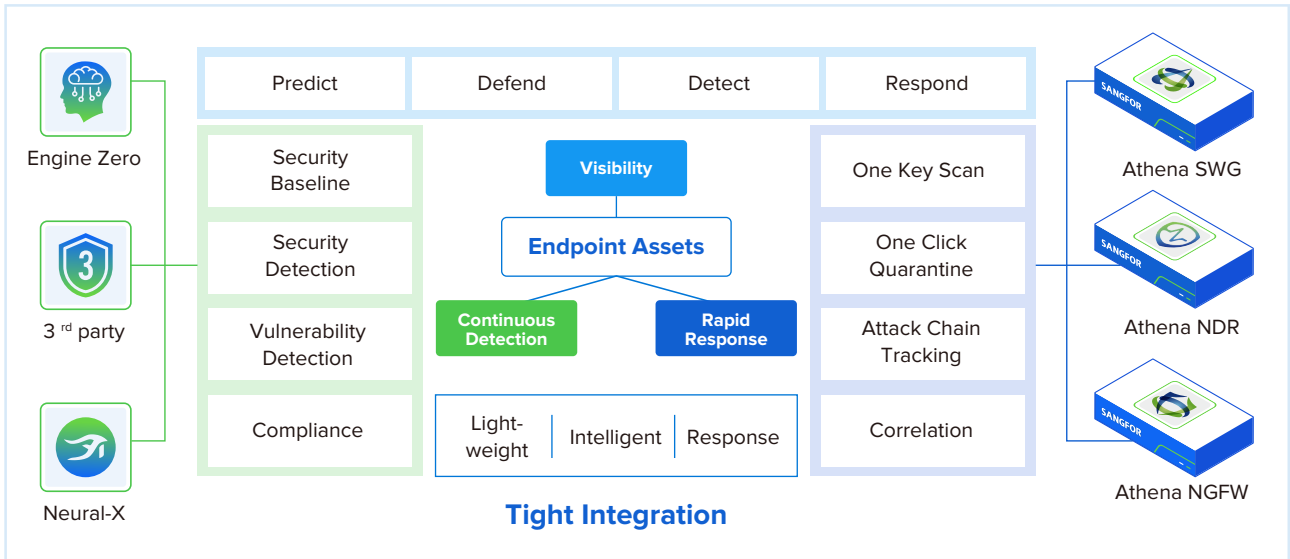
Engine Zero

3
3 $^{rd}$ party

Neural-X

Predict | Defend | Detect | Respond

Security Baseline

Security Detection

Vulnerability Detection

Compliance

Visibility

Endpoint Assets

Continuous Detection

Rapid Response

Light-weight | Intelligent | Response

One Key Scan

One Click Quarantine

Attack Chain Tracking

Correlation

SANGFOR
Athena SWG

SANGFOR
Athena NDR

SANGFOR
Athena NGFW

Tight Integration